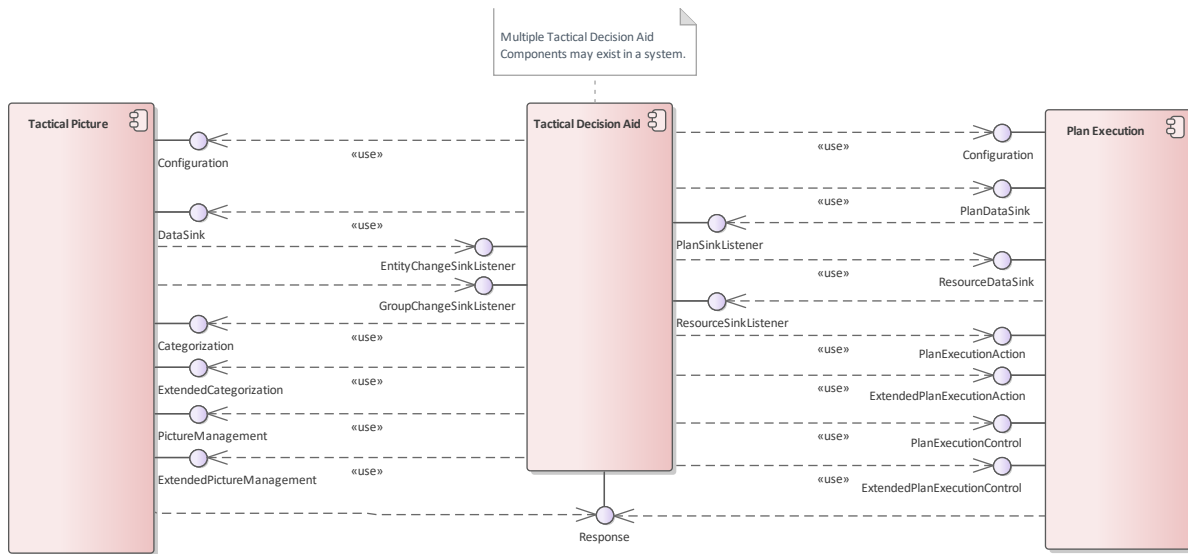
Multiple Tactical Decision Aid Components may exist in a system.

Tactical Picture

Configuration

«use»

DataSink

«use»

EntityChangeSinkListener

GroupChangeSinkListener

Categorization

«use»

ExtendedCategorization

«use»

PictureManagement

«use»

ExtendedPictureManagement

«use»

Tactical Decision Aid

«use»

Configuration

«use»

PlanDataSink

PlanSinkListener

«use»

ResourceDataSink

ResourceSinkListener

«use»

PlanExecutionAction

«use»

ExtendedPlanExecutionAction

«use»

PlanExecutionControl

«use»

ExtendedPlanExecutionControl

Response

Plan Execution